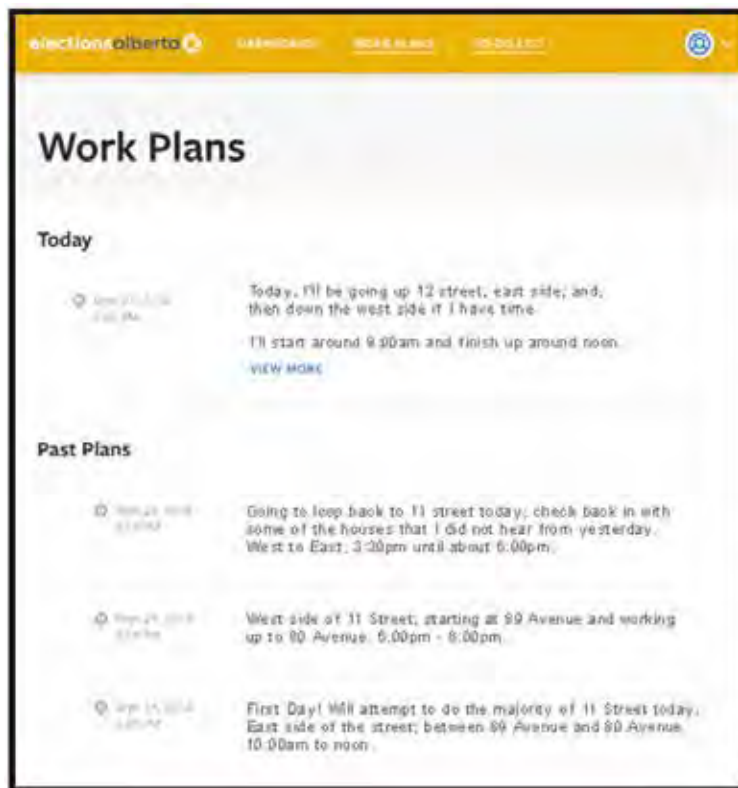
electionsalberta DASHBOARD WORK PLANS TO COLLECT

Work Plans

Today

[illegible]

Today, I'll be going up 12 street, east side; and, then down the west side if I have time.

I'll start around 9:00am and finish up around noon.

VIEW MORE

Past Plans

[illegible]

Going to loop back to 11 street today; check back in with some of the houses that I did not hear from yesterday. West to East. 3:30pm until about 6:00pm.

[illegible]

West side of 11 Street; starting at 89 Avenue and working up to 80 Avenue. 5:00pm - 8:00pm.

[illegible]

First Day! Will attempt to do the majority of 11 Street today. East side of the street; between 89 Avenue and 80 Avenue. 10:00am to noon.